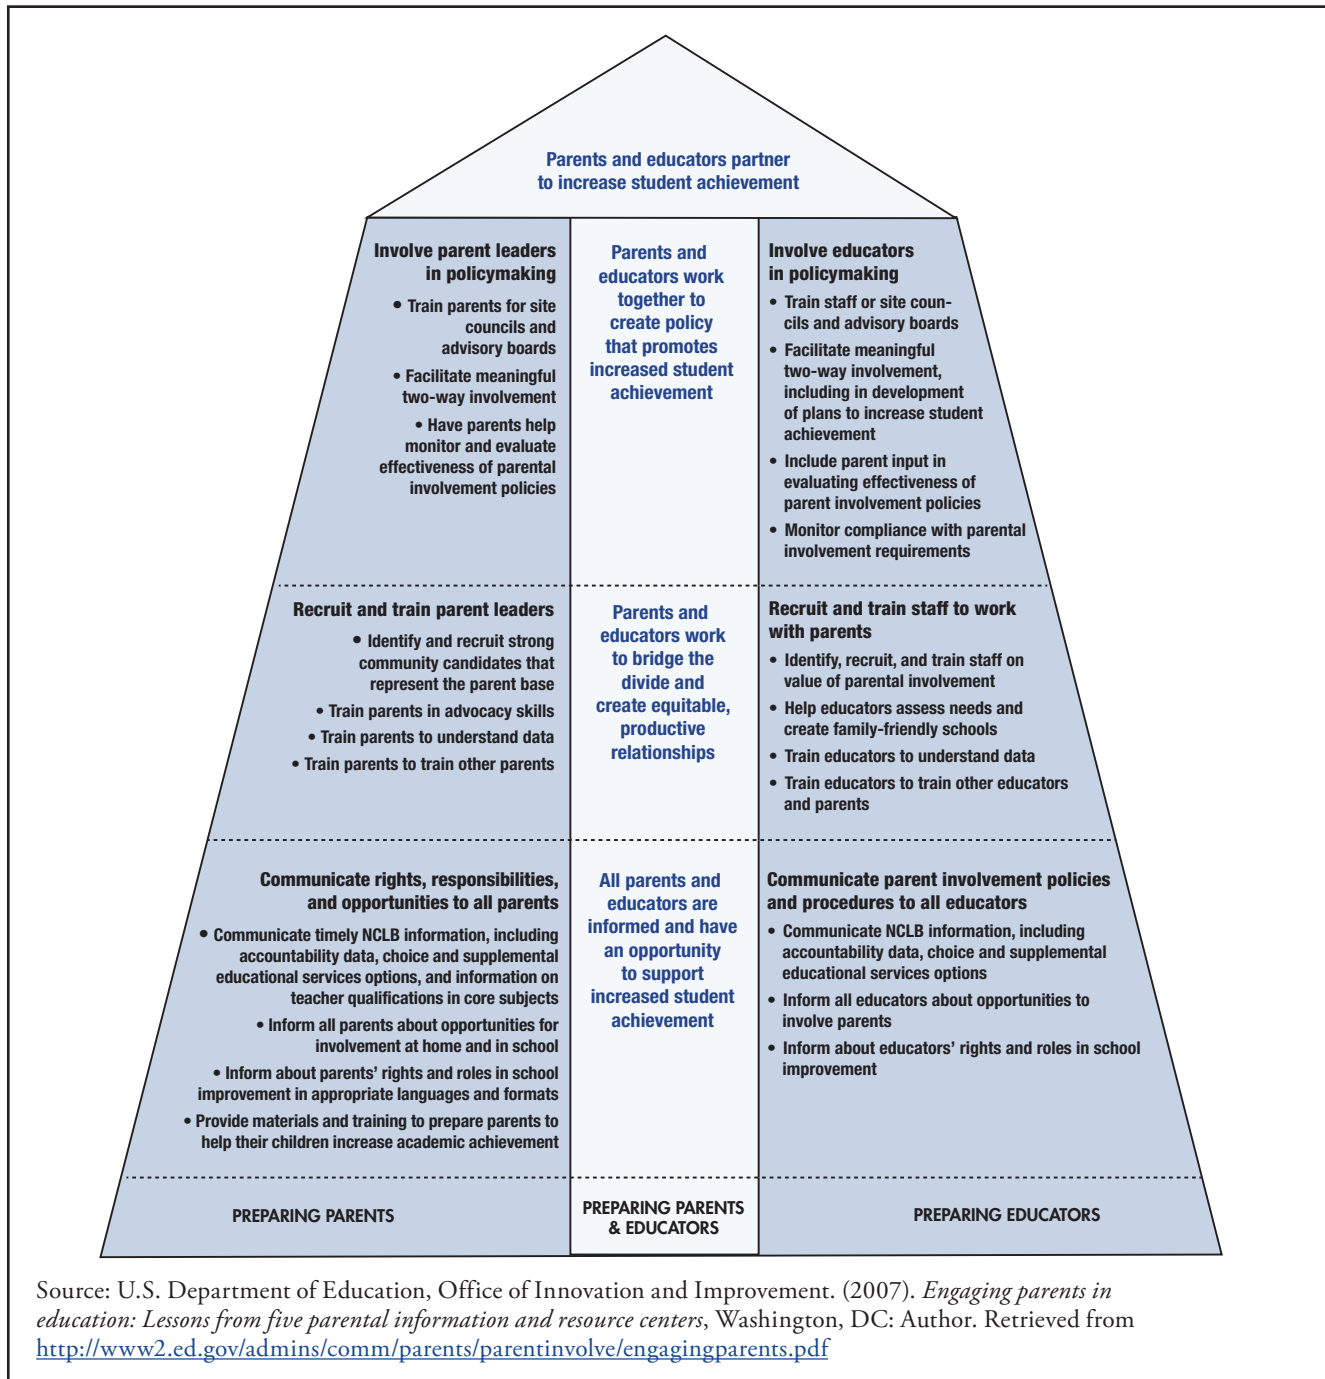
Parents and educators partner to increase student achievement

Involve parent leaders in policymaking

• Train parents for site councils and advisory boards

• Facilitate meaningful two-way involvement

• Have parents help monitor and evaluate effectiveness of parental involvement policies

Parents and educators work together to create policy that promotes increased student achievement

Involve educators in policymaking

• Train staff or site councils and advisory boards

• Facilitate meaningful two-way involvement, including in development of plans to increase student achievement

• Include parent input in evaluating effectiveness of parent involvement policies

• Monitor compliance with parental involvement requirements

Recruit and train parent leaders

• Identify and recruit strong community candidates that represent the parent base

• Train parents in advocacy skills

• Train parents to understand data

• Train parents to train other parents

Parents and educators work to bridge the divide and create equitable, productive relationships

Recruit and train staff to work with parents

• Identify, recruit, and train staff on value of parental involvement

• Help educators assess needs and create family-friendly schools

• Train educators to understand data

• Train educators to train other educators and parents

Communicate rights, responsibilities, and opportunities to all parents

• Communicate timely NCLB information, including accountability data, choice and supplemental educational services options, and information on teacher qualifications in core subjects

• Inform all parents about opportunities for involvement at home and in school

• Inform about parents' rights and roles in school improvement in appropriate languages and formats

• Provide materials and training to prepare parents to help their children increase academic achievement

All parents and educators are informed and have an opportunity to support increased student achievement

Communicate parent involvement policies and procedures to all educators

• Communicate NCLB information, including accountability data, choice and supplemental educational services options

• Inform all educators about opportunities to involve parents

• Inform about educators' rights and roles in school improvement

PREPARING PARENTS

PREPARING PARENTS & EDUCATORS

PREPARING EDUCATORS

Source: U.S. Department of Education, Office of Innovation and Improvement. (2007). Engaging parents in education: Lessons from five parental information and resource centers, Washington, DC: Author. Retrieved from http://www2.ed.gov/admins/comm/parents/parentinvolve/engagingparents.pdf